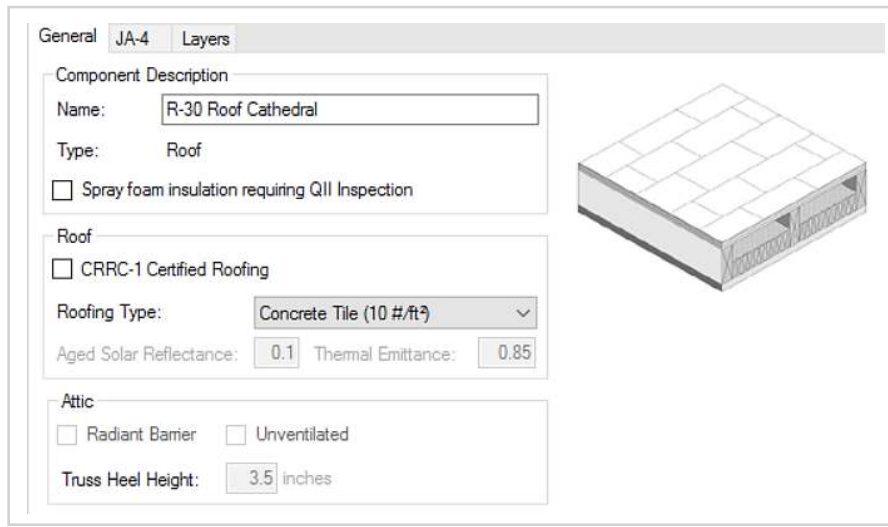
General JA-4 Layers

Component Description

Name: R-30 Roof Cathedral

Type: Roof

Spray foam insulation requiring QII Inspection

Roof

CRRC-1 Certified Roofing

Roofing Type: Concrete Tile (10 #/ft²)

Aged Solar Reflectance: 0.1 Thermal Emittance: 0.85

Attic

Radiant Barrier Unventilated

Truss Heel Height: 3.5 inches